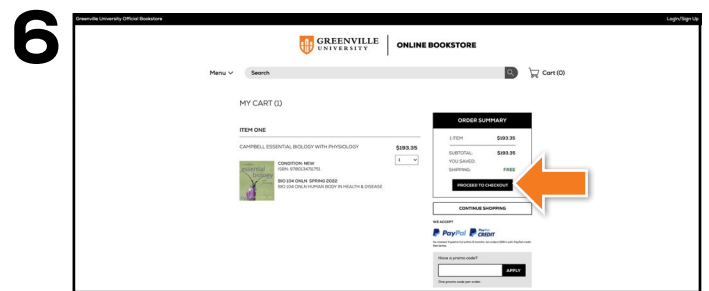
6

Greenville University Official Bookstore

Login/Sign Up

GREENVILLE UNIVERSITY

ONLINE BOOKSTORE

Menu

Search

Cart (0)

MY CART (1)

ITEM ONE

CAMPBELL ESSENTIAL BIOLOGY WITH PHYSIOLOGY

$193.35

1

essential biology

CONDITION: NEW
ISBN: 9780134767751

BIO 104 ONLN: SPRING 2022
BIO 108 ONLN HUMAN BODY IN HEALTH & DISEASE

ORDER SUMMARY

1 ITEM: $193.35

SUBTOTAL: $193.35

YOU SAVED:

SHIPPING: FREE

PROCEED TO CHECKOUT

CONTINUE SHOPPING

WE ACCEPT

PayPal

PayPal CREDIT

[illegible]

Have a promo code?

APPLY

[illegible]